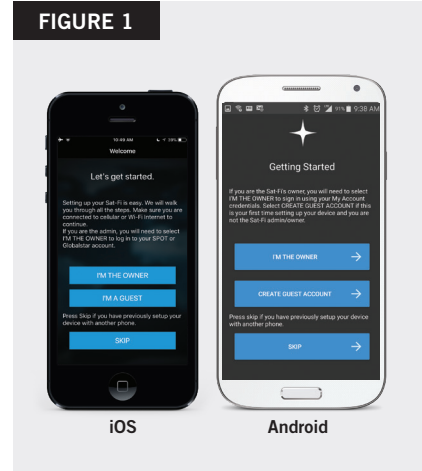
FIGURE 1

10:46 AM

28%

Welcome

Let's get started.

Setting up your Sat-Fi is easy. We will walk you through all the steps. Make sure you are connected to cellular or Wi-Fi internet to continue.
If you are the admin, you will need to select I'M THE OWNER to log in to your SPOT or Globalstar account.

I'M THE OWNER

I'M A GUEST

Press Skip if you have previously setup your device with another phone.

SKIP

91% 9:38 AM

Getting Started

If you are the Sat-Fi's owner, you will need to select I'M THE OWNER to sign in using your My Account credentials. Select CREATE GUEST ACCOUNT if this is your first time setting up your device and you are not the Sat-Fi admin/owner.

I'M THE OWNER

CREATE GUEST ACCOUNT

Press skip if you have previously setup your device with another phone.

SKIP

iOS

Android